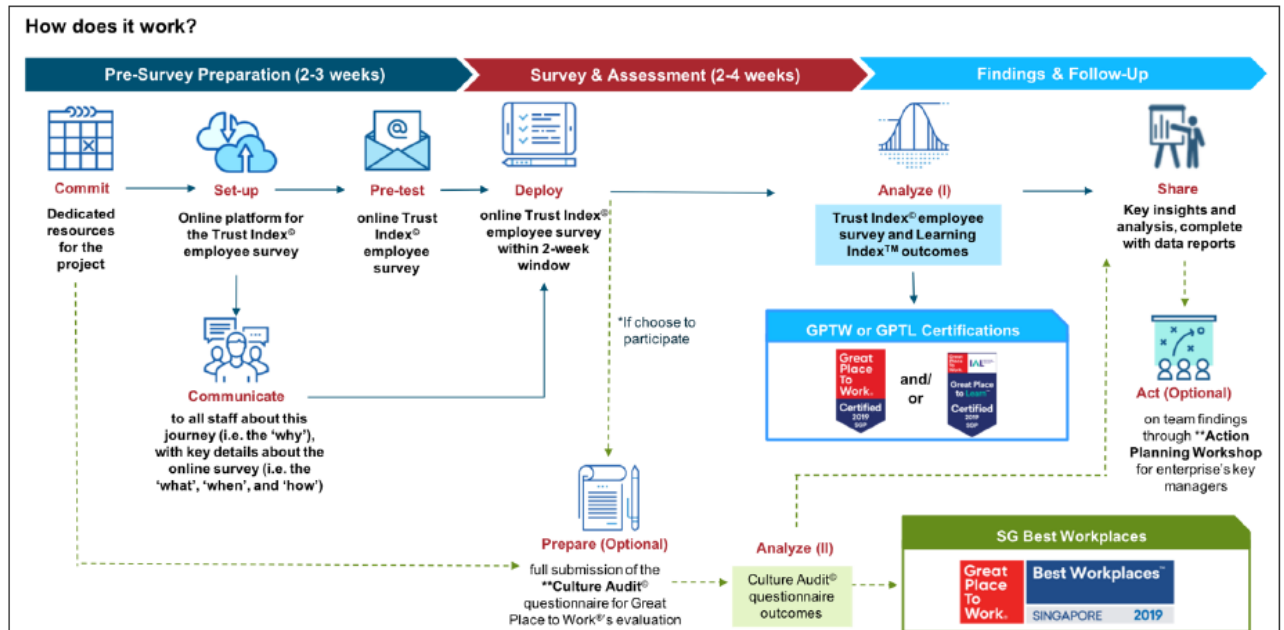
How does it work?

Pre-Survey Preparation (2-3 weeks)

Survey & Assessment (2-4 weeks)

Findings & Follow-Up

Commit
Dedicated resources for the project

Set-up
Online platform for the Trust Index© employee survey

Pre-test
online Trust Index© employee survey

Deploy
online Trust Index© employee survey within 2-week window

Communicate
to all staff about this journey (i.e. the 'why'), with key details about the online survey (i.e. the 'what', 'when', and 'how')

*If choose to participate

Analyze (I)
Trust Index© employee survey and Learning Index™ outcomes

GPTW or GPTL Certifications

Great Place To Work. Certified 2019 SGP

and/ or

IAL Great Place to Learn Certified 2019 SGP

Share
Key insights and analysis, complete with data reports

Act (Optional)
on team findings through **Action Planning Workshop for enterprise's key managers

Prepare (Optional)
full submission of the **Culture Audit© questionnaire for Great Place to Work®'s evaluation

Analyze (II)
Culture Audit© questionnaire outcomes

SG Best Workplaces

Great Place To Work. Best Workplaces™ SINGAPORE 2019